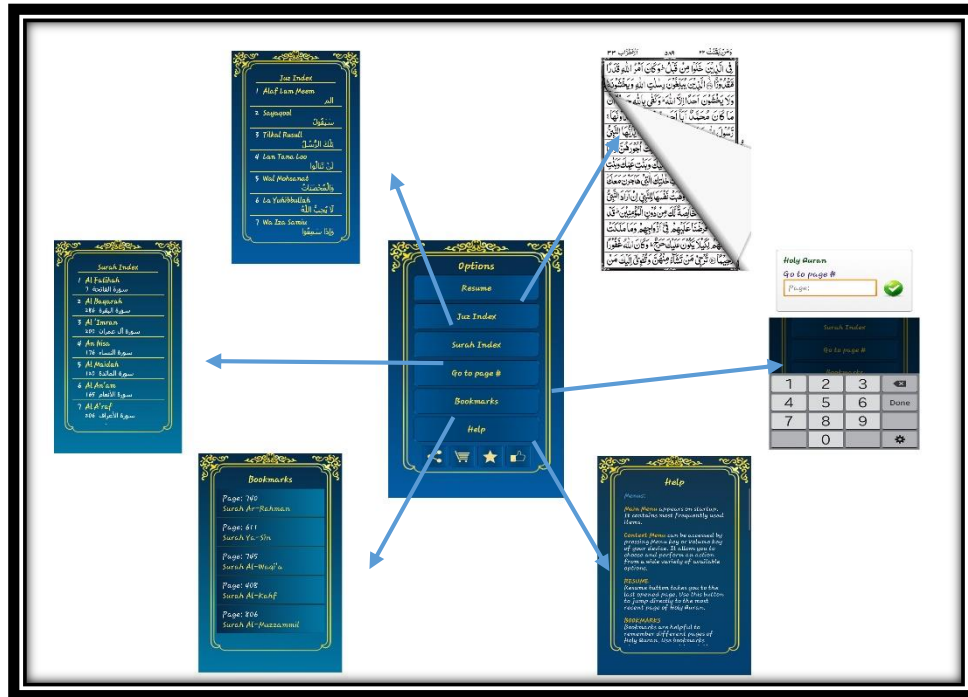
Juz Index

1 Alaf Lam Meem
الم

2 Sayaqool
سيقول

3 Tilkal Rusull
تلك الرسل

4 Lan Tana Loo
لن تنالوا

5 Wal Mohsanat
والمحصنت

6 La Yuhibbullah
لا يحب الله

7 Wa Iza Samiu
واذا سمعوا

Surah Index

1 Al Fatihah
سورة الفاتحة 7

2 Al Baqarah
سورة البقرة 286

3 Al 'Imran
سورة آل عمران 200

4 An Nisa
سورة النساء 176

5 Al Maidah
سورة المائدة 120

6 Al An'am
سورة الانعام 165

7 Al A'raf
سورة الأعراف 206

Options

Resume

Juz Index

Surah Index

Go to page #

Bookmarks

Help

Holy Quran
Go to page #
Page:

Surah Index
Go to page #

| 1 | 2 | 3 | ⌫ |
|---|---|---|---|
| 4 | 5 | 6 | Done |
| 7 | 8 | 9 | |
| | 0 | | ✲ |

Bookmarks

Page: 760
Surah Ar-Rahman

Page: 611
Surah Ya-Sin

Page: 765
Surah Al-Waqi'a

Page: 408
Surah Al-Kahf

Page: 806
Surah Al-Muzzammil

Help

Menus:

Main Menu appears on startup. It contains most frequently used items.

Context Menu can be accessed by pressing Menu key or Volume key of your device. It allows you to choose and perform an action from a wide variety of available options.

RESUME
Resume button takes you to the last opened page. Use this button to jump directly to the most recent page of Holy Quran.

BOOKMARKS
Bookmarks are helpful to remember different pages of Holy Quran. Use bookmarks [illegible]